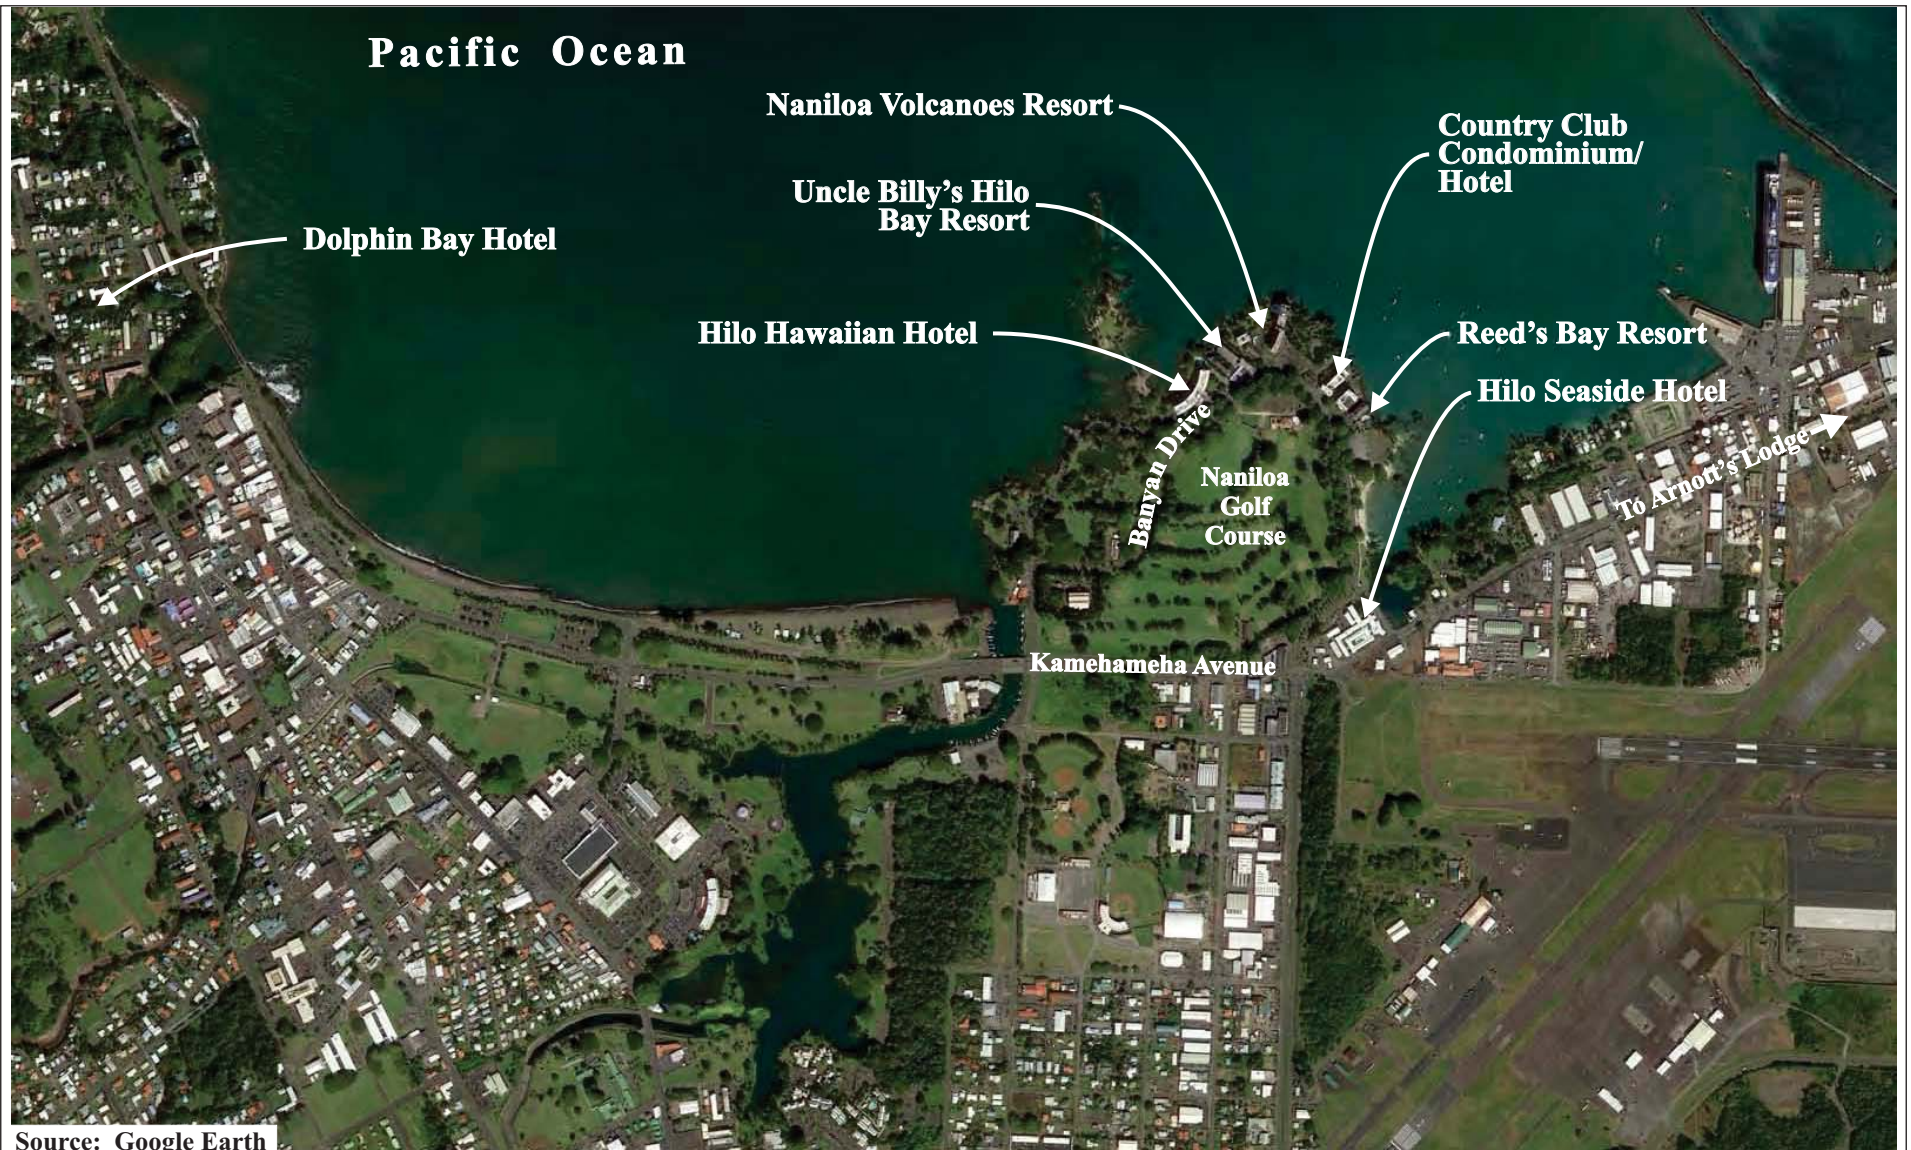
Pacific Ocean

Naniloa Volcanoes Resort

Country Club Condominium/ Hotel

Uncle Billy's Hilo Bay Resort

Dolphin Bay Hotel

Hilo Hawaiian Hotel

Reed's Bay Resort

Hilo Seaside Hotel

Banyan Drive

Naniloa Golf Course

To Arnott's Lodge

Kamehameha Avenue

Source: Google Earth